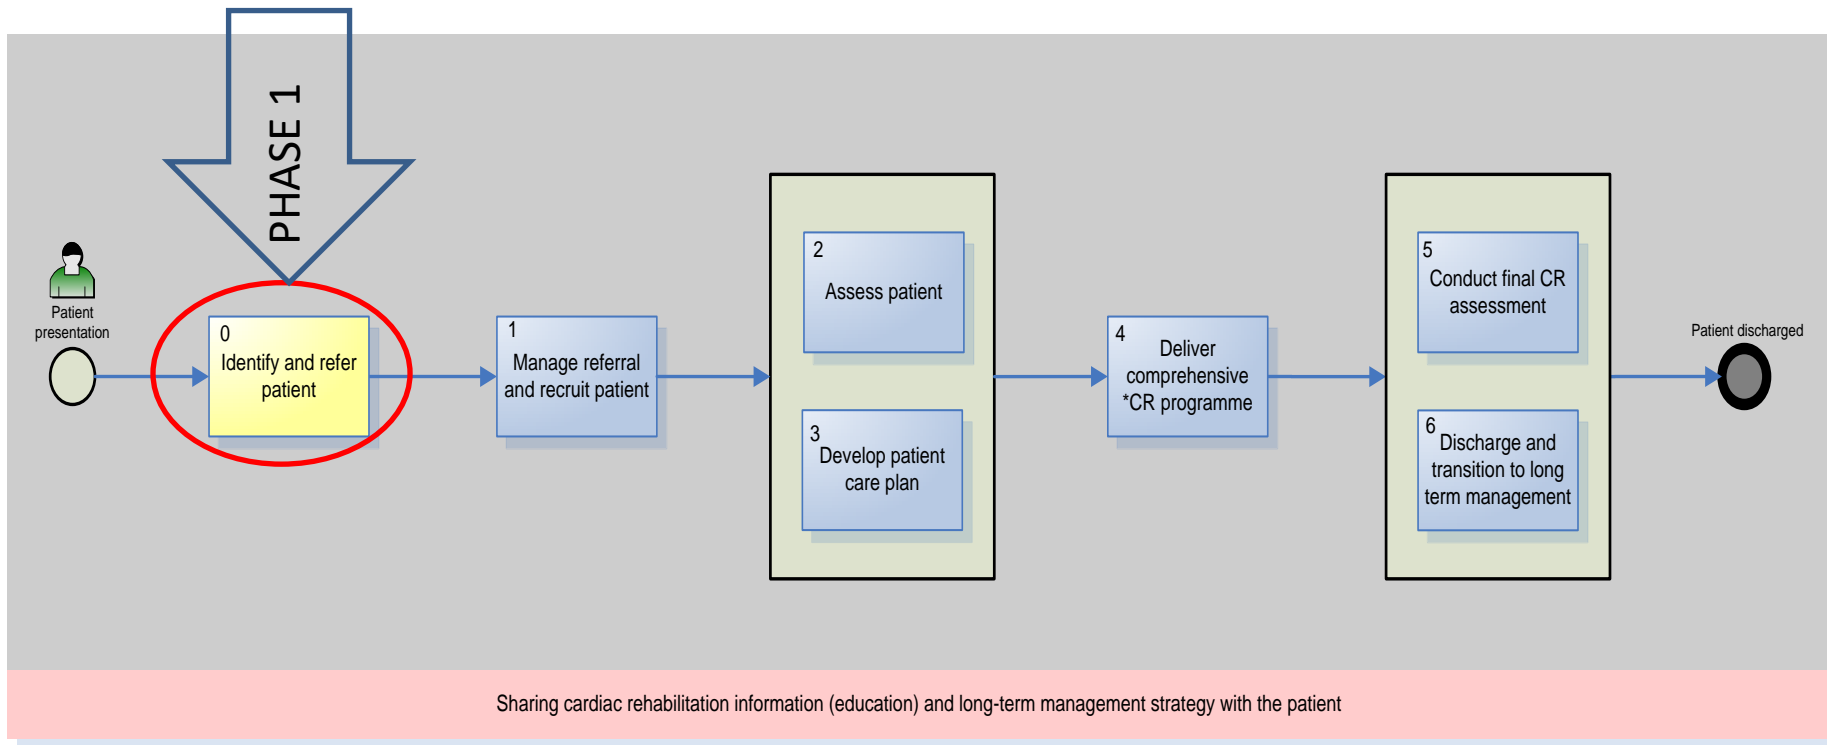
PHASE 1

Patient presentation

0
Identify and refer patient

1
Manage referral and recruit patient

2
Assess patient

3
Develop patient care plan

4
Deliver comprehensive *CR programme

5
Conduct final CR assessment

6
Discharge and transition to long term management

Patient discharged

Sharing cardiac rehabilitation information (education) and long-term management strategy with the patient